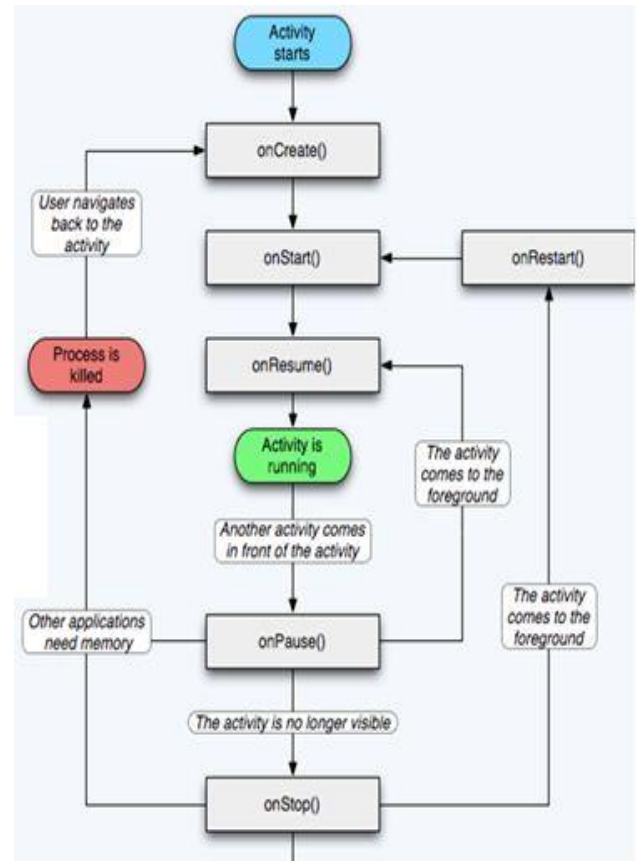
Activity starts

onCreate()

User navigates back to the activity

onStart()

onRestart()

Process is killed

onResume()

Activity is running

The activity comes to the foreground

Another activity comes in front of the activity

Other applications need memory

onPause()

The activity comes to the foreground

The activity is no longer visible

onStop()